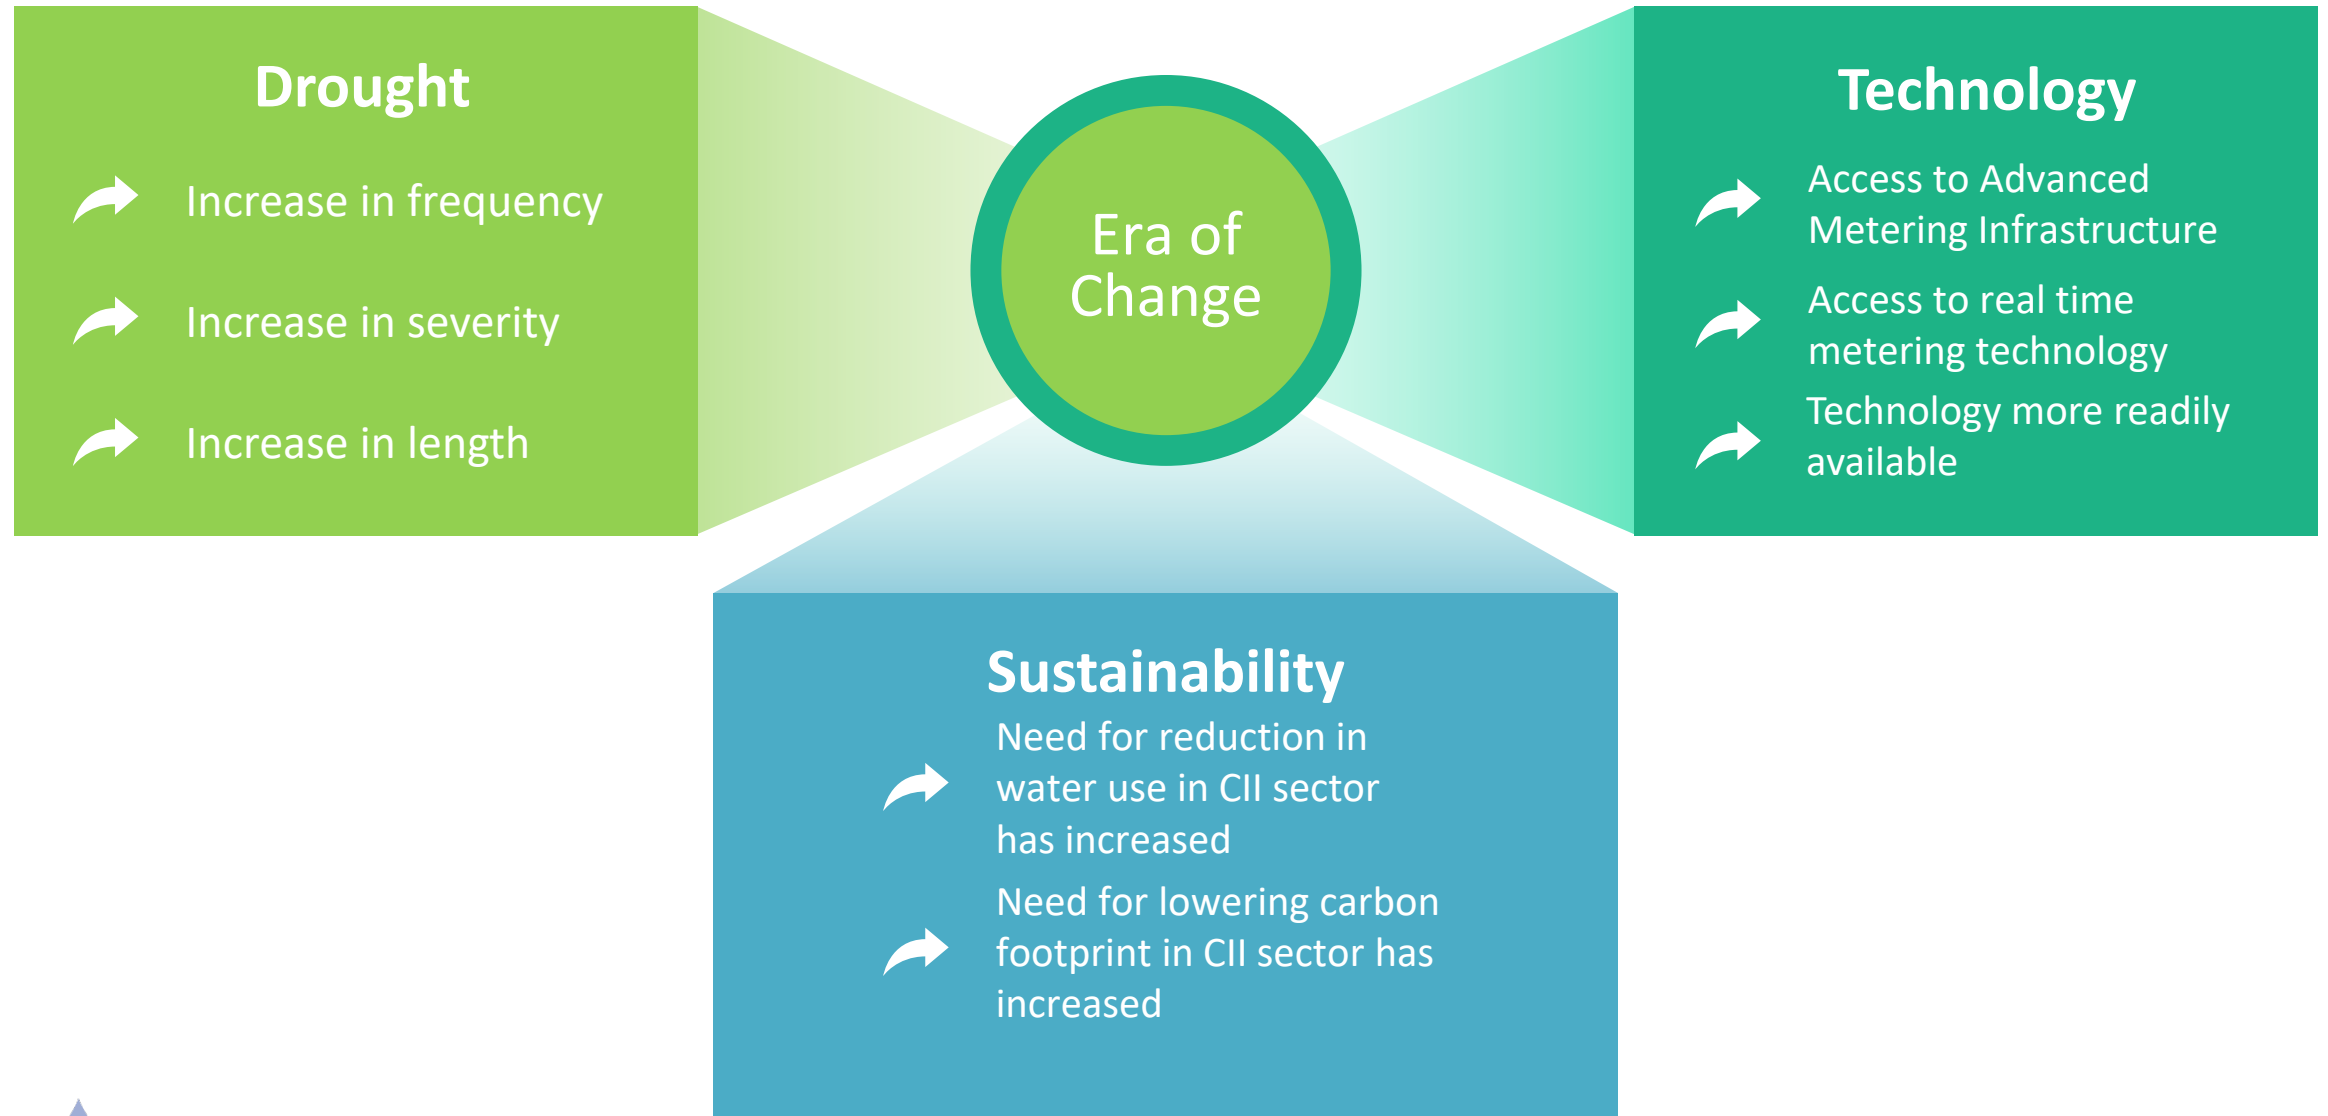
Drought

Increase in frequency

Increase in severity

Increase in length

Era of Change

Technology

Access to Advanced Metering Infrastructure

Access to real time metering technology

Technology more readily available

Sustainability

Need for reduction in water use in CII sector has increased

Need for lowering carbon footprint in CII sector has increased